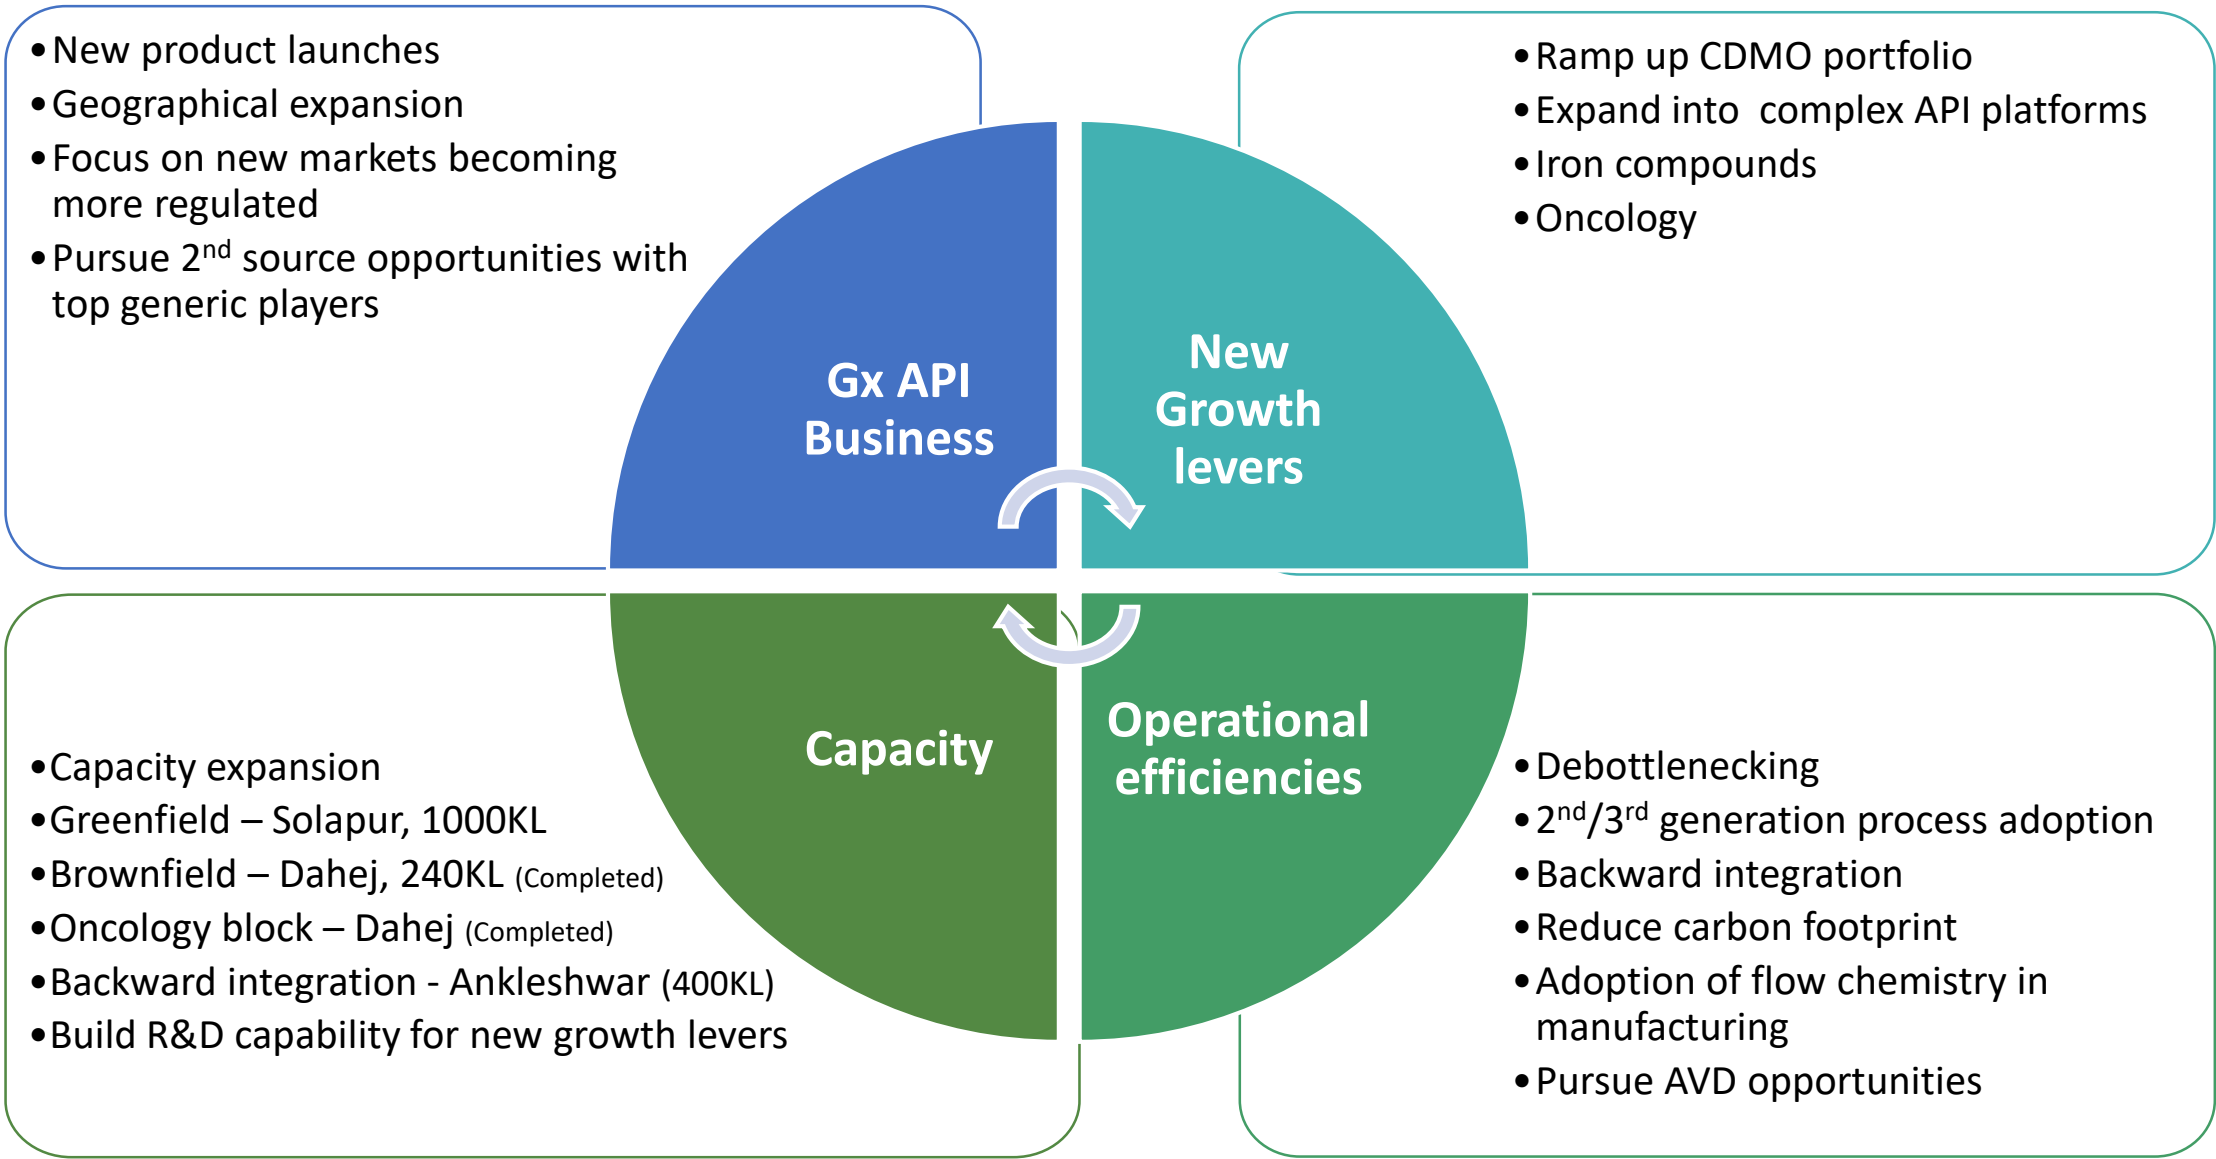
• New product launches
• Geographical expansion
• Focus on new markets becoming more regulated
• Pursue 2$^{nd}$ source opportunities with top generic players

• Ramp up CDMO portfolio
• Expand into complex API platforms
• Iron compounds
• Oncology

Gx API Business

New Growth levers

Capacity

Operational efficiencies

• Capacity expansion
• Greenfield – Solapur, 1000KL
• Brownfield – Dahej, 240KL (Completed)
• Oncology block – Dahej (Completed)
• Backward integration - Ankleshwar (400KL)
• Build R&D capability for new growth levers

• Debottlenecking
• 2$^{nd}$/3$^{rd}$ generation process adoption
• Backward integration
• Reduce carbon footprint
• Adoption of flow chemistry in manufacturing
• Pursue AVD opportunities